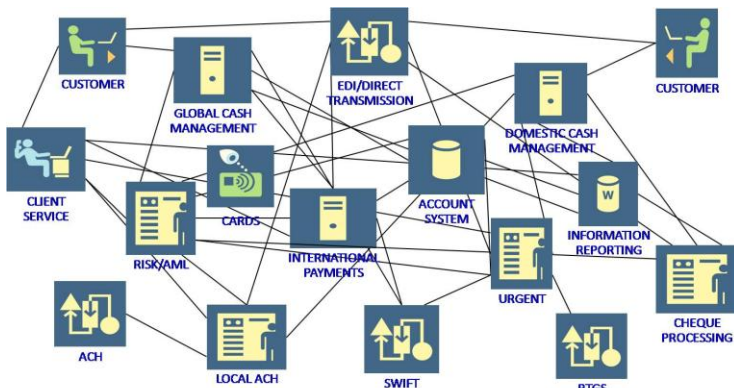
CUSTOMER
GLOBAL CASH MANAGEMENT
EDI/DIRECT TRANSMISSION
CUSTOMER
DOMESTIC CASH MANAGEMENT
CLIENT SERVICE
CARDS
ACCOUNT SYSTEM
W
INFORMATION REPORTING
RISK/AML
INTERNATIONAL PAYMENTS
URGENT
CHEQUE PROCESSING
ACH
LOCAL ACH
SWIFT
RTGS